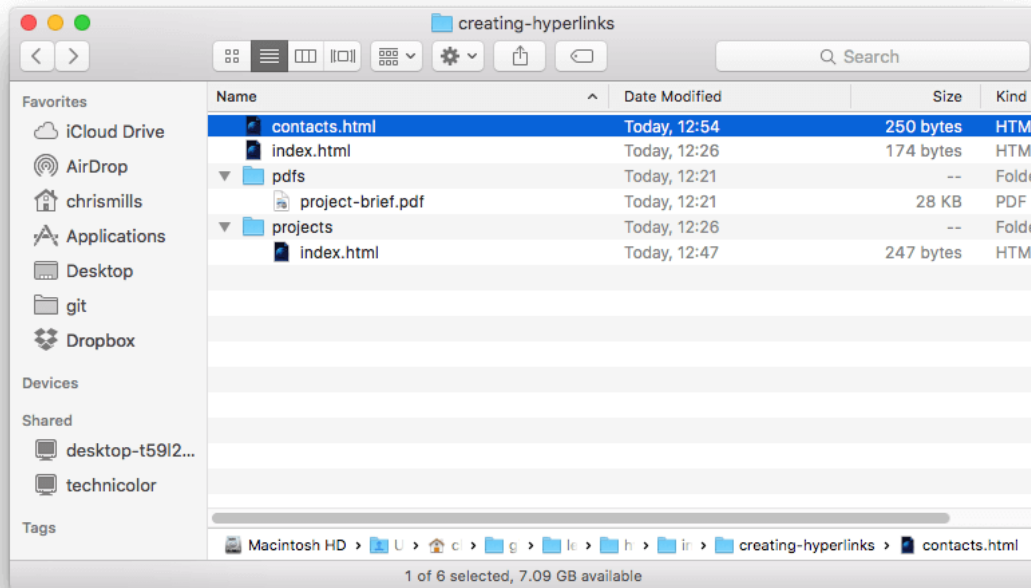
creating-hyperlinks

Search

Favorites
iCloud Drive
AirDrop
chrismills
Applications
Desktop
git
Dropbox
Devices
Shared
desktop-t59l2...
technicolor
Tags

| Name | Date Modified | Size | Kind |
|---|---|---|---|
| contacts.html | Today, 12:54 | 250 bytes | HTM |
| index.html | Today, 12:26 | 174 bytes | HTM |
| pdfs | Today, 12:21 | -- | Fold |
| project-brief.pdf | Today, 12:21 | 28 KB | PDF |
| projects | Today, 12:26 | -- | Fold |
| index.html | Today, 12:47 | 247 bytes | HTM |

Macintosh HD › U › c › g › le › h › in › creating-hyperlinks › contacts.html

1 of 6 selected, 7.09 GB available